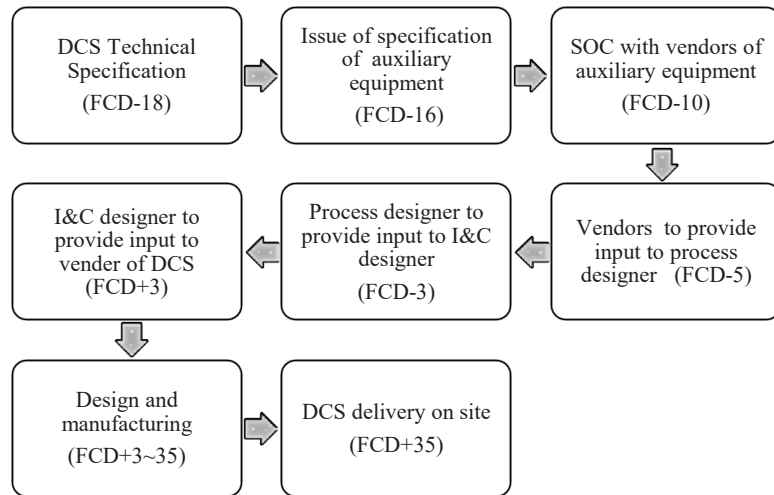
DCS Technical Specification
(FCD-18)

Issue of specification of auxiliary equipment
(FCD-16)

SOC with vendors of auxiliary equipment
(FCD-10)

Vendors to provide input to process designer (FCD-5)

Process designer to provide input to I&C designer
(FCD-3)

I&C designer to provide input to vender of DCS
(FCD+3)

Design and manufacturing
(FCD+3~35)

DCS delivery on site
(FCD+35)